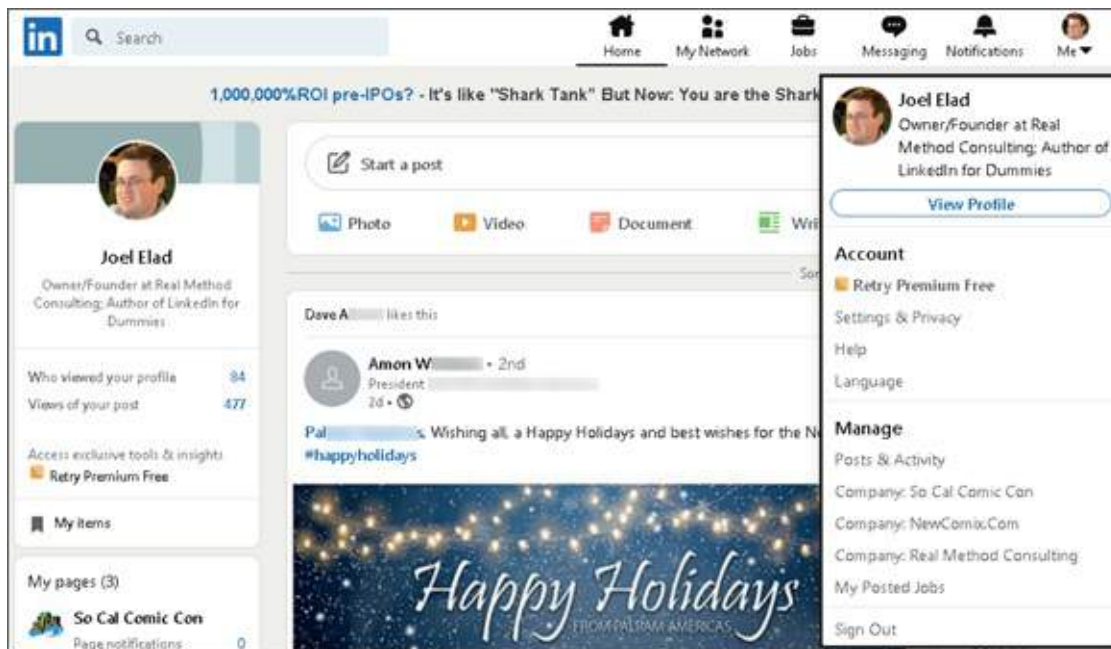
in Search

Home My Network Jobs Messaging Notifications Me

1,000,000%ROI pre-IPOs? - It's like "Shark Tank" But Now: You are the Shark

Joel Elad
Owner/Founder at Real Method Consulting; Author of LinkedIn for Dummies

Who viewed your profile 84
Views of your post 477

Access exclusive tools & insights
Retry Premium Free

My items

My pages (3)
So Cal Comic Con
Page notifications 0

Start a post

Photo Video Document Wri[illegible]

So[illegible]

Dave A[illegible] likes this

Amon W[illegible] • 2nd
President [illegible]
2d •

Pal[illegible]s. Wishing all, a Happy Holidays and best wishes for the N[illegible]
#happyholidays

Happy Holidays
FROM PALRAM AMERICAS

Joel Elad
Owner/Founder at Real Method Consulting; Author of LinkedIn for Dummies
View Profile

Account
Retry Premium Free
Settings & Privacy
Help
Language

Manage
Posts & Activity
Company: So Cal Comic Con
Company: NewComix.Com
Company: Real Method Consulting
My Posted Jobs

Sign Out